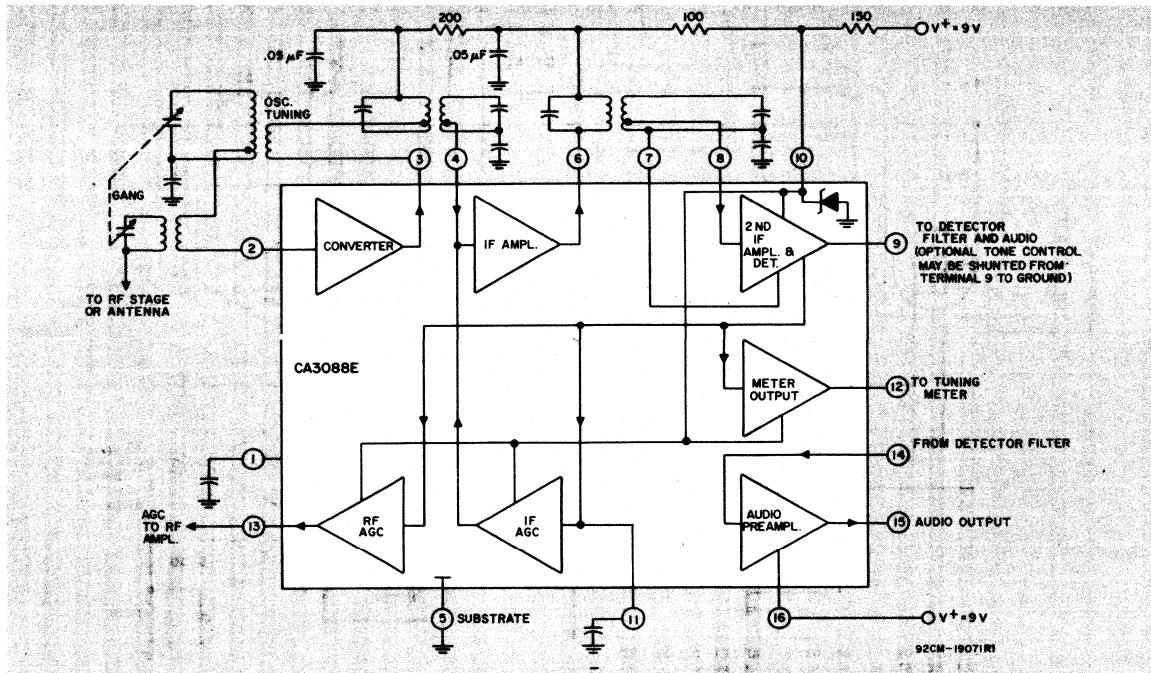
200
100
150
$V^+=9V$
.05 μF
.05 μF
OSC. TUNING
GANG
3
4
6
7
8
10
2
CONVERTER
IF AMPL.
2ND IF AMPL. & DET.
9
TO DETECTOR FILTER AND AUDIO (OPTIONAL TONE CONTROL MAY BE SHUNTED FROM TERMINAL 9 TO GROUND)
TO RF STAGE OR ANTENNA
CA3088E
METER OUTPUT
12
TO TUNING METER
1
14
FROM DETECTOR FILTER
AGC TO RF AMPL.
13
RF AGC
IF AGC
AUDIO PREAMPL.
15
AUDIO OUTPUT
5
SUBSTRATE
11
16
$V^+=9V$
92CM-19071R1